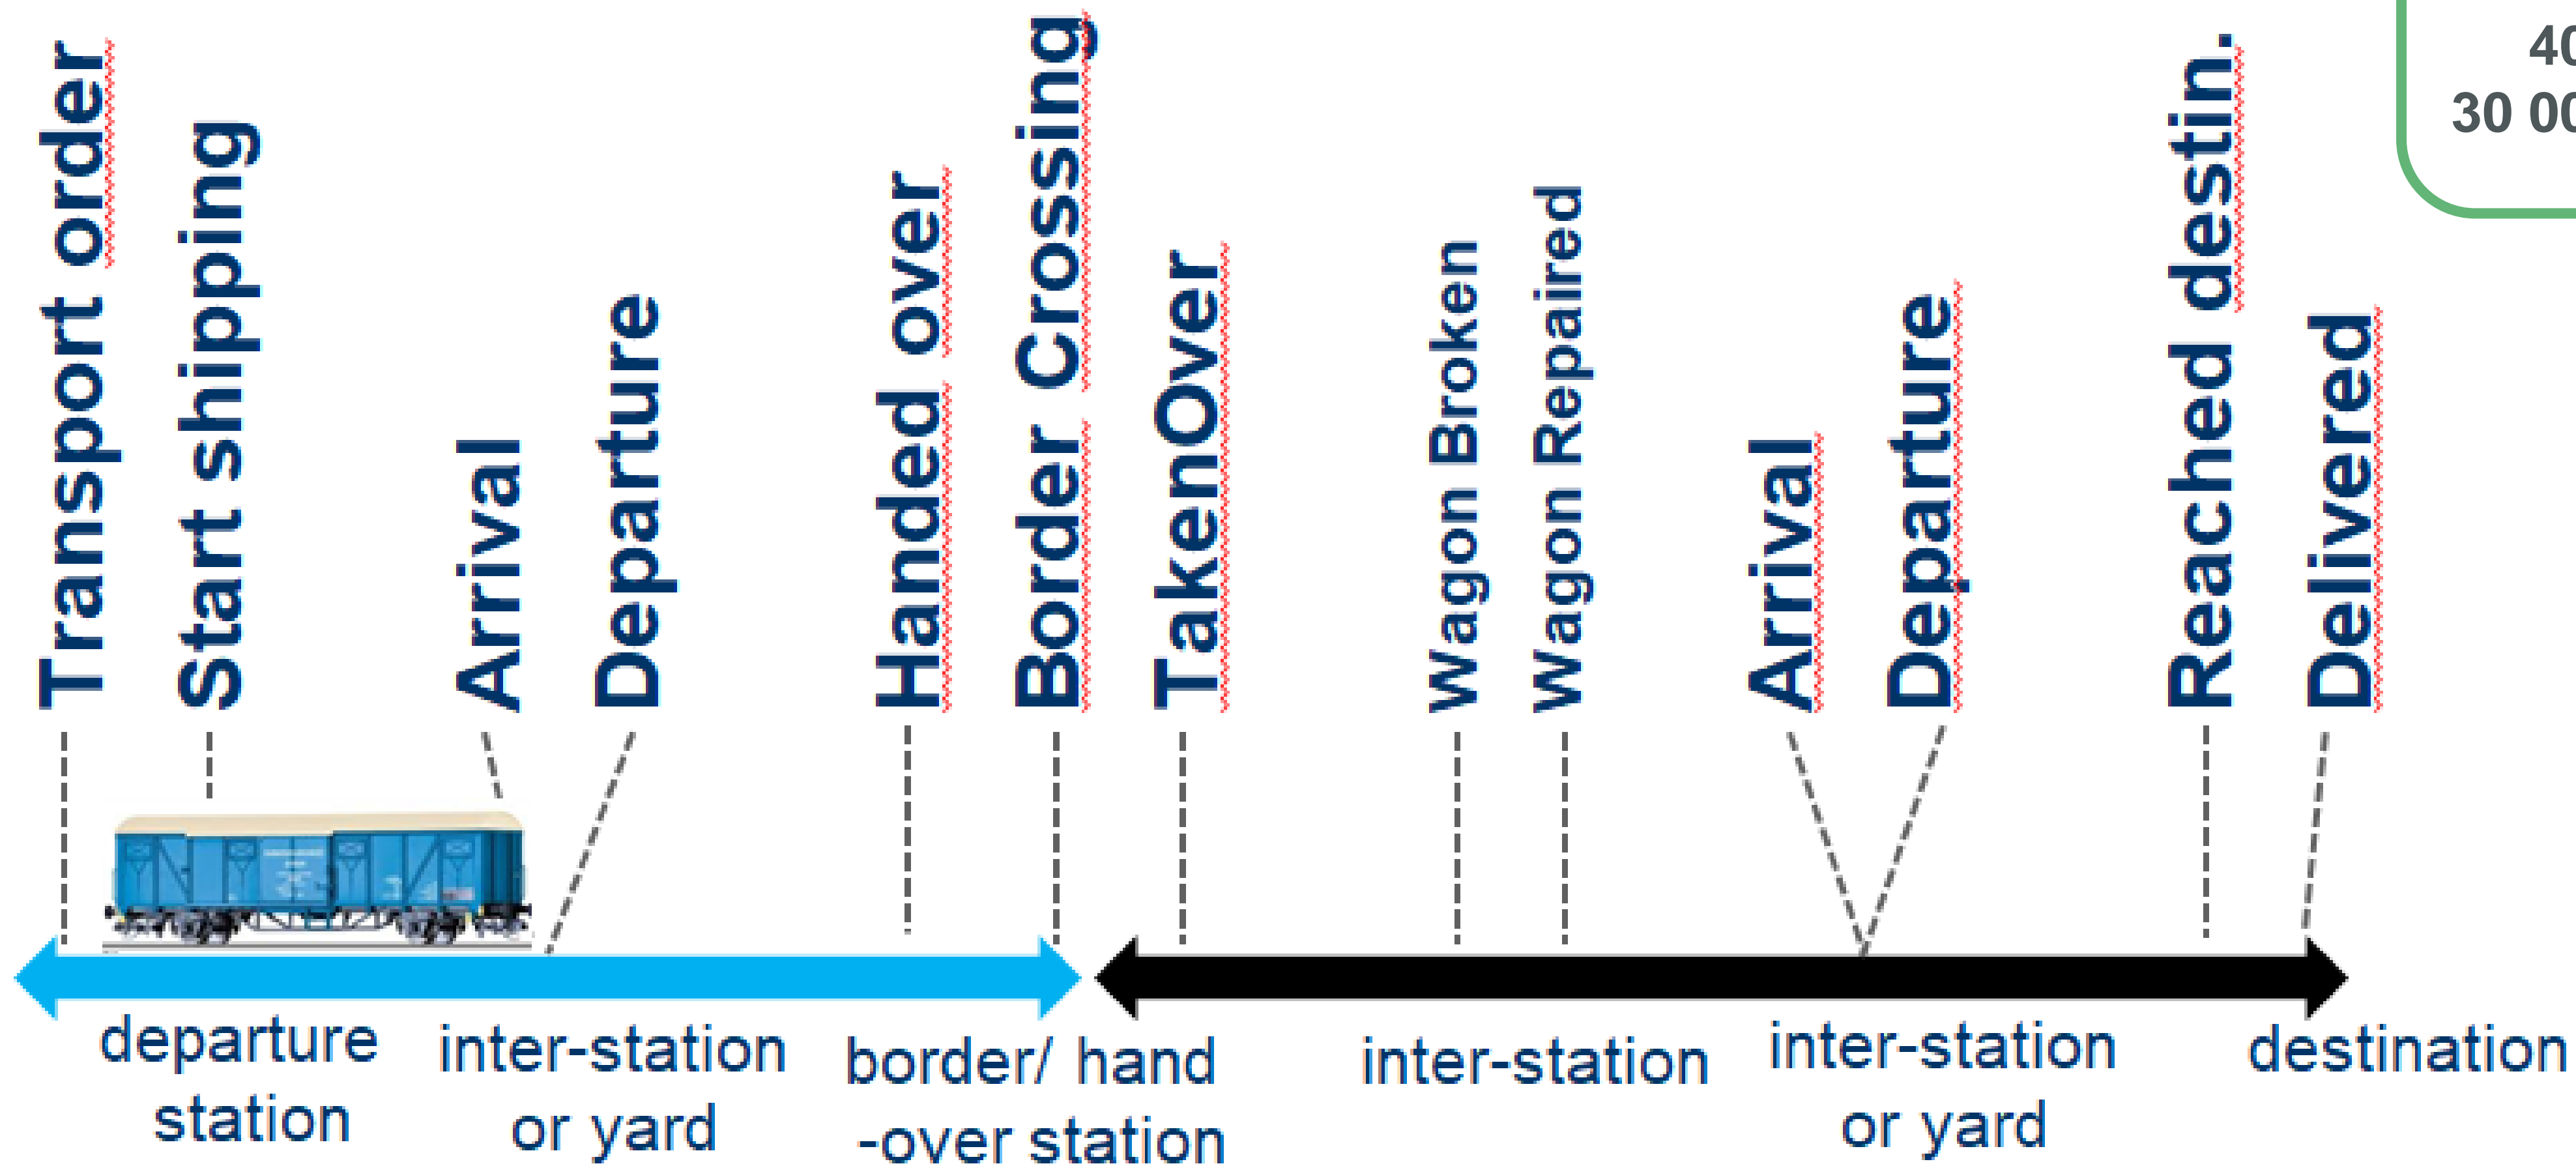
Transport order
Start shipping
Arrival
Departure
Handed over
Border Crossing
TakenOver
Wagon Broken
Wagon Repaired
Arrival
Departure
Reached destin.
Delivered

40
30 00

departure station
inter-station or yard
border/ hand -over station
inter-station
inter-station or yard
destination